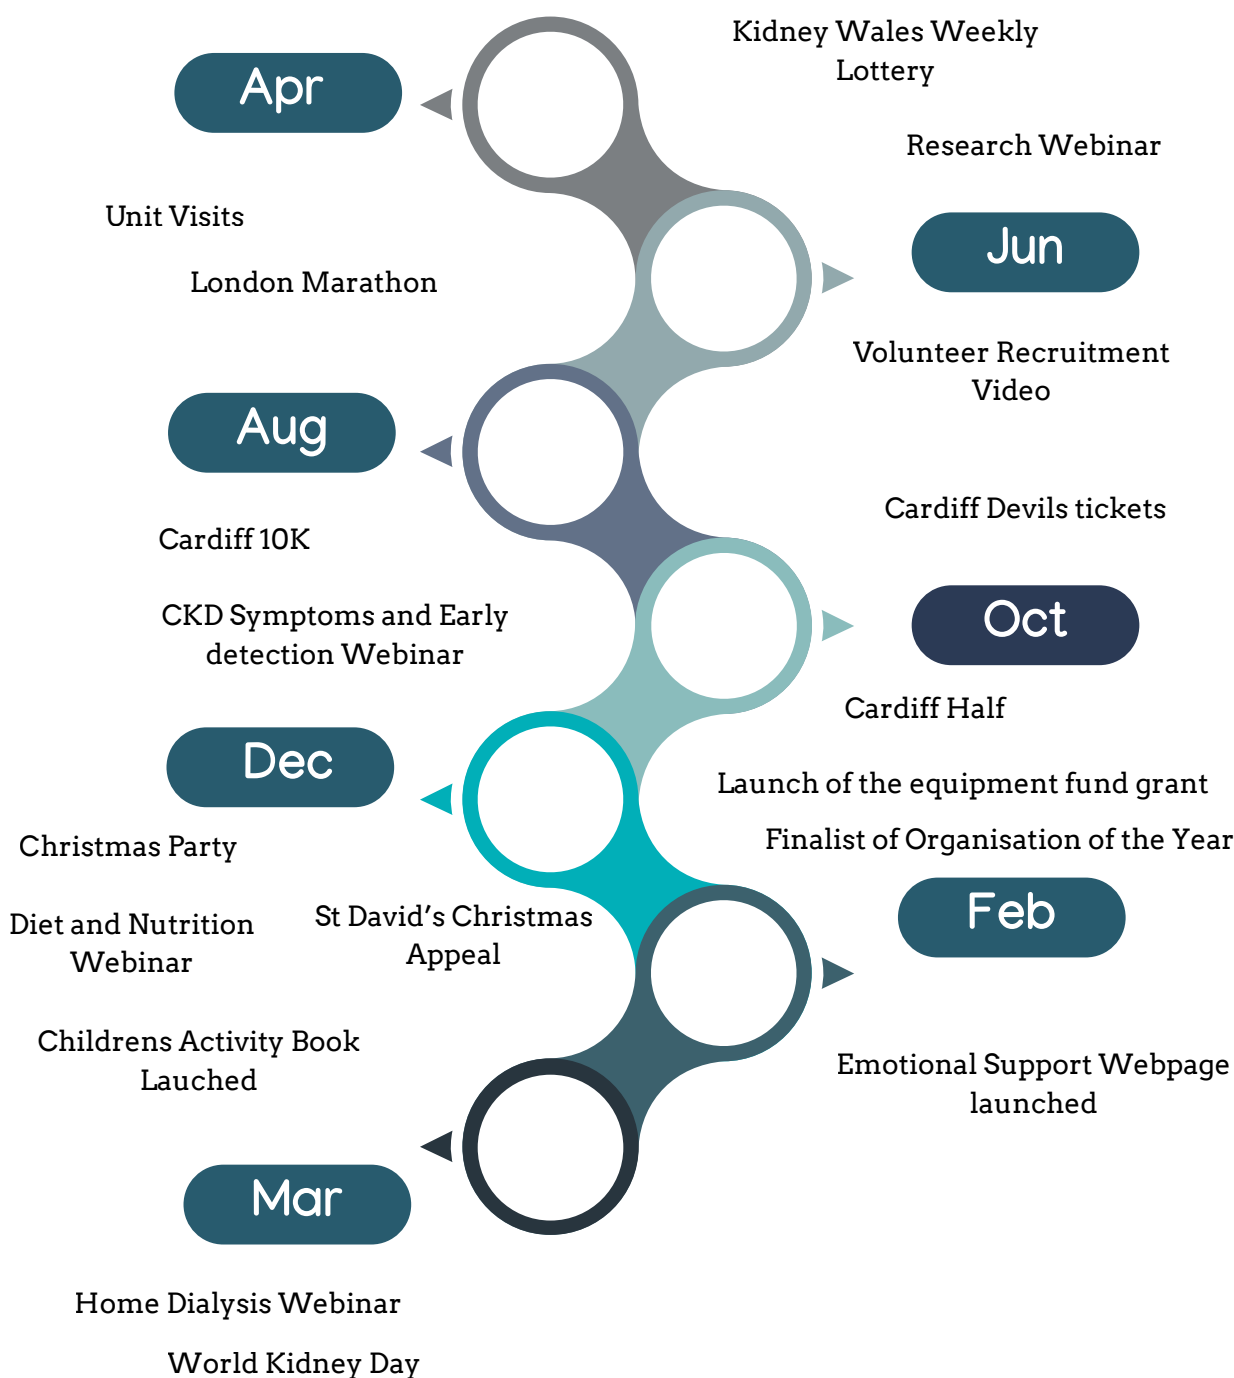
Kidney Wales Weekly Lottery

Apr

Research Webinar

Unit Visits

London Marathon

Jun

Volunteer Recruitment Video

Aug

Cardiff Devils tickets

Cardiff 10K

CKD Symptoms and Early detection Webinar

Oct

Cardiff Half

Dec

Launch of the equipment fund grant

Finalist of Organisation of the Year

Christmas Party

Diet and Nutrition Webinar

St David's Christmas Appeal

Feb

Childrens Activity Book Lauched

Emotional Support Webpage launched

Mar

Home Dialysis Webinar

World Kidney Day